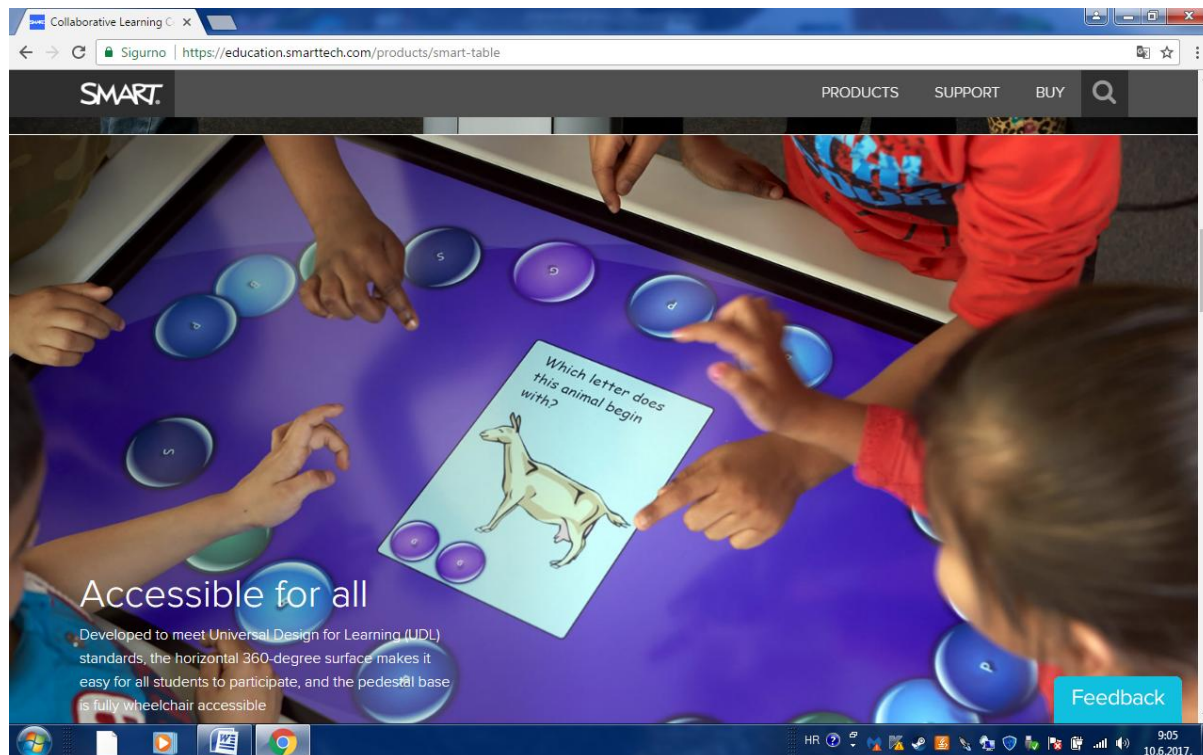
Collaborative Learning C ×

Sigurno | https://education.smarttech.com/products/smart-table

SMART.

PRODUCTS SUPPORT BUY

s
G
d
s

Which letter does this animal begin with?

Accessible for all

Developed to meet Universal Design for Learning (UDL) standards, the horizontal 360-degree surface makes it easy for all students to participate, and the pedestal base is fully wheelchair accessible

Feedback

HR

9:05
10.6.2017